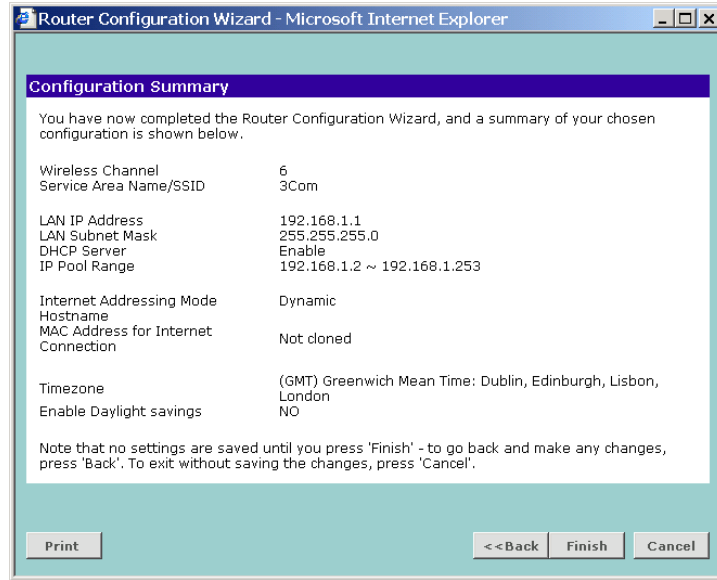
Router Configuration Wizard - Microsoft Internet Explorer

Configuration Summary

You have now completed the Router Configuration Wizard, and a summary of your chosen configuration is shown below.

| | |
|---|---|
| Wireless Channel | 6 |
| Service Area Name/SSID | 3Com |
| LAN IP Address | 192.168.1.1 |
| LAN Subnet Mask | 255.255.255.0 |
| DHCP Server | Enable |
| IP Pool Range | 192.168.1.2 ~ 192.168.1.253 |
| Internet Addressing Mode | Dynamic |
| Hostname | |
| MAC Address for Internet Connection | Not cloned |
| Timezone | (GMT) Greenwich Mean Time: Dublin, Edinburgh, Lisbon, London |
| Enable Daylight savings | NO |

Note that no settings are saved until you press 'Finish' - to go back and make any changes, press 'Back'. To exit without saving the changes, press 'Cancel'.

Print

<<Back Finish Cancel